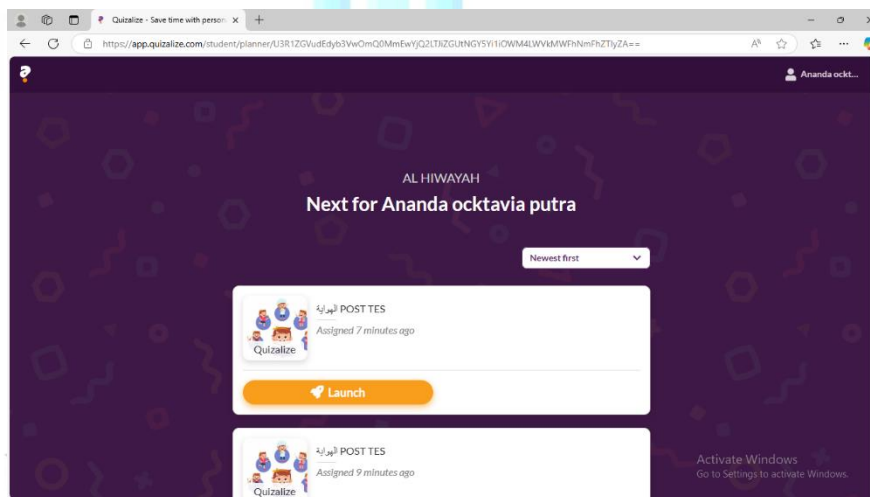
Quizalize - Save time with person ×

https://app.quizalize.com/student/planner/U3R1ZGVudEdyb3VwOmQ0MmEwYjQ2LTJiZGUtNGY5Yi1iOWM4LWVkMWFhNmFhZTIyZA==

Ananda ockt...

AL HIWAYAH

Next for Ananda ocktavia putra

Newest first

الهواية POST TES

Assigned 7 minutes ago

Quizalize

Launch

الهواية POST TES

Assigned 9 minutes ago

Quizalize

Activate Windows
Go to Settings to activate Windows.